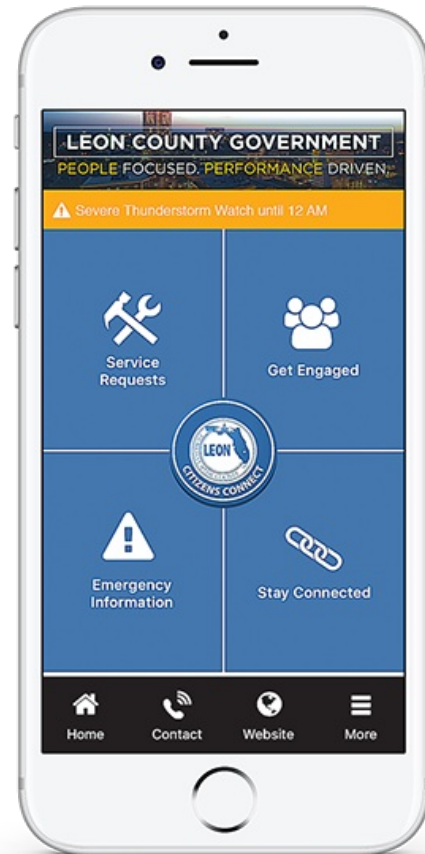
LEON COUNTY GOVERNMENT
PEOPLE FOCUSED. PERFORMANCE DRIVEN.

Severe Thunderstorm Watch until 12 AM

Service Requests

Get Engaged

LEON
CITIZENS CONNECT

Emergency Information

Stay Connected

Home
Contact
Website
More